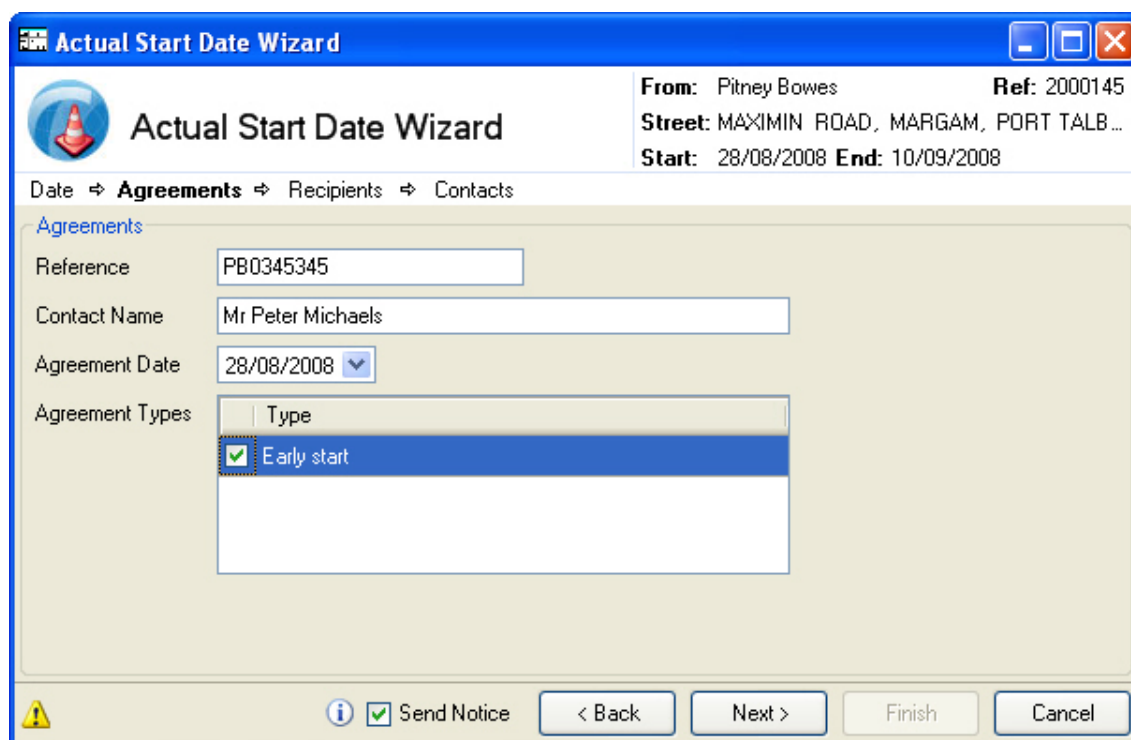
Actual Start Date Wizard

Actual Start Date Wizard

From: Pitney Bowes Ref: 2000145
Street: MAXIMIN ROAD, MARGAM, PORT TALB...
Start: 28/08/2008 End: 10/09/2008

Date ⇨ Agreements ⇨ Recipients ⇨ Contacts

Agreements

Reference PB0345345

Contact Name Mr Peter Michaels

Agreement Date 28/08/2008

Agreement Types

| | Type |
|---|---|
| ☑ | Early start |

Send Notice

< Back Next > Finish Cancel